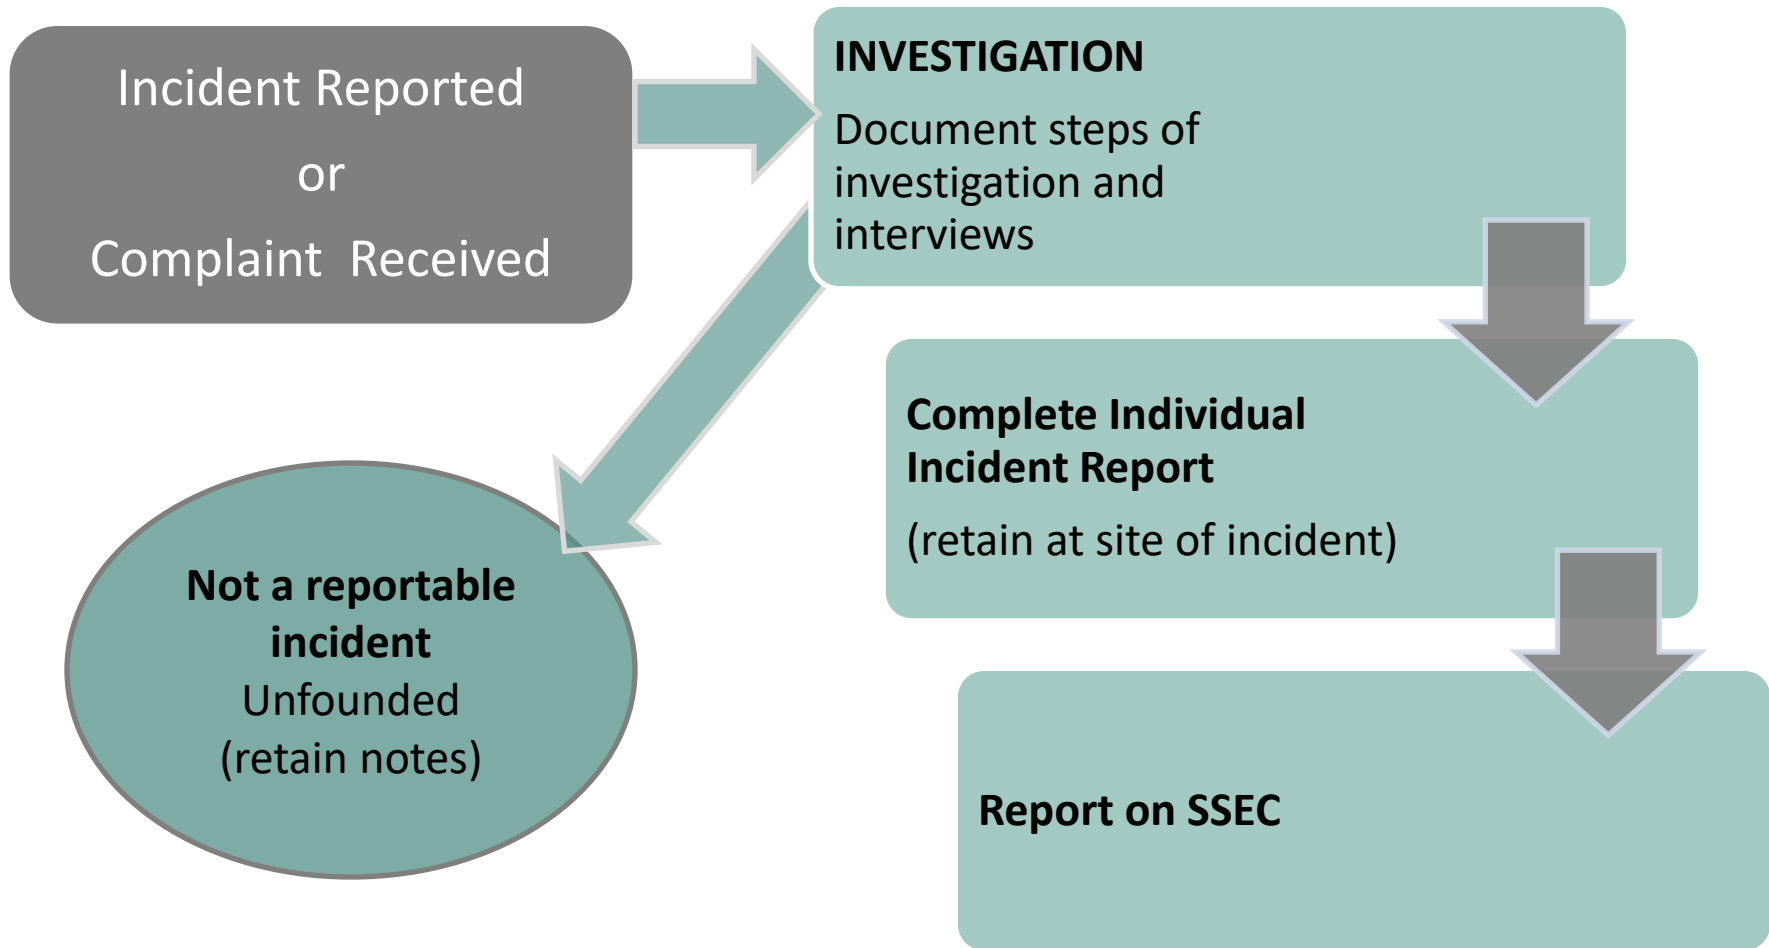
Incident Reported

or

Complaint Received

INVESTIGATION

Document steps of investigation and interviews

Complete Individual Incident Report

(retain at site of incident)

Report on SSEC

Not a reportable incident

Unfounded

(retain notes)